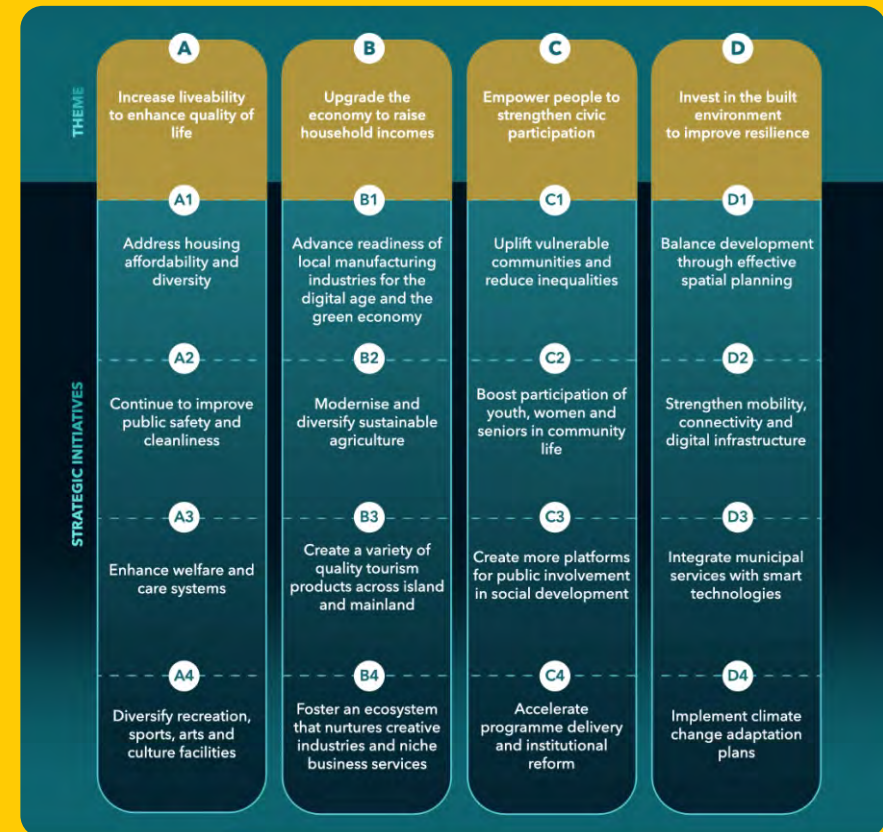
THEME

A
Increase liveability to enhance quality of life

B
Upgrade the economy to raise household incomes

C
Empower people to strengthen civic participation

D
Invest in the built environment to improve resilience

STRATEGIC INITIATIVES

A1
Address housing affordability and diversity

B1
Advance readiness of local manufacturing industries for the digital age and the green economy

C1
Uplift vulnerable communities and reduce inequalities

D1
Balance development through effective spatial planning

A2
Continue to improve public safety and cleanliness

B2
Modernise and diversify sustainable agriculture

C2
Boost participation of youth, women and seniors in community life

D2
Strengthen mobility, connectivity and digital infrastructure

A3
Enhance welfare and care systems

B3
Create a variety of quality tourism products across island and mainland

C3
Create more platforms for public involvement in social development

D3
Integrate municipal services with smart technologies

A4
Diversify recreation, sports, arts and culture facilities

B4
Foster an ecosystem that nurtures creative industries and niche business services

C4
Accelerate programme delivery and institutional reform

D4
Implement climate change adaptation plans